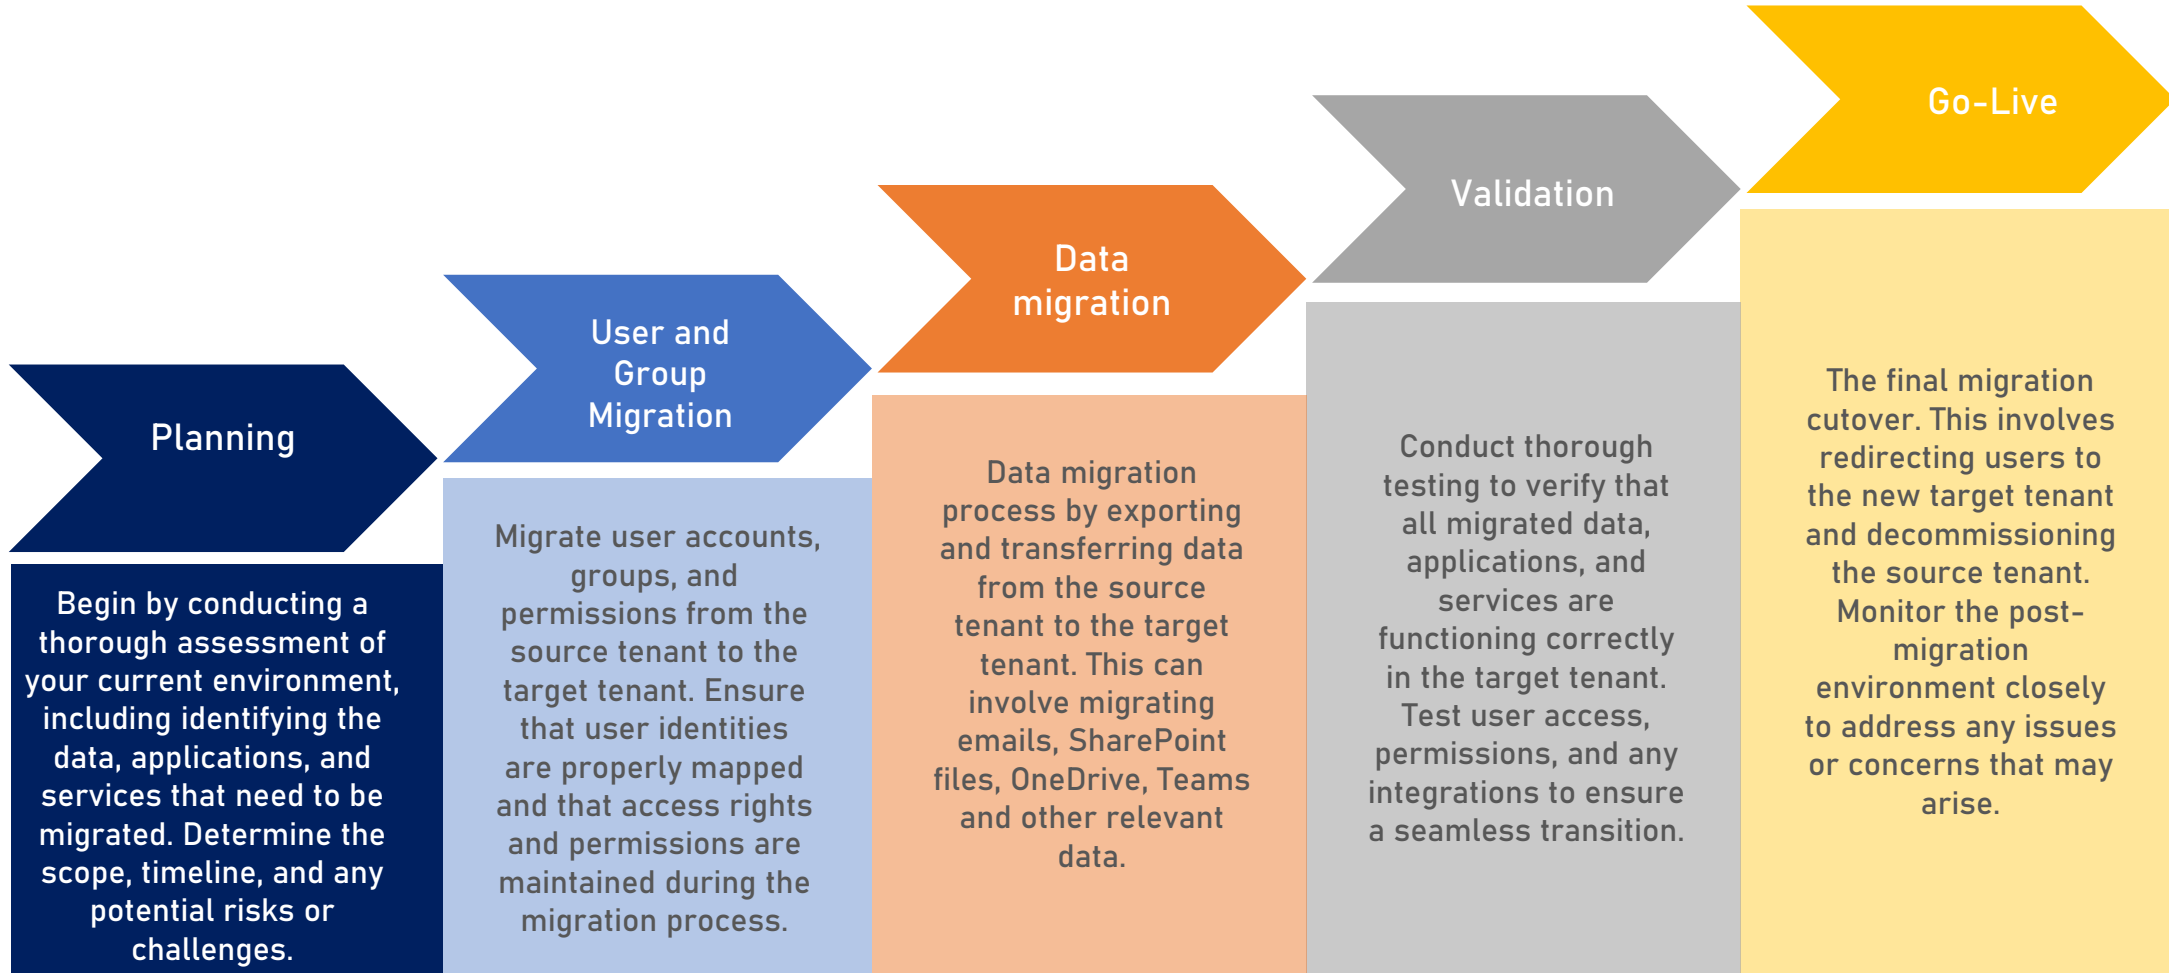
Planning

Begin by conducting a thorough assessment of your current environment, including identifying the data, applications, and services that need to be migrated. Determine the scope, timeline, and any potential risks or challenges.

User and Group Migration

Migrate user accounts, groups, and permissions from the source tenant to the target tenant. Ensure that user identities are properly mapped and that access rights and permissions are maintained during the migration process.

Data migration

Data migration process by exporting and transferring data from the source tenant to the target tenant. This can involve migrating emails, SharePoint files, OneDrive, Teams and other relevant data.

Validation

Conduct thorough testing to verify that all migrated data, applications, and services are functioning correctly in the target tenant. Test user access, permissions, and any integrations to ensure a seamless transition.

Go-Live

The final migration cutover. This involves redirecting users to the new target tenant and decommissioning the source tenant. Monitor the post-migration environment closely to address any issues or concerns that may arise.